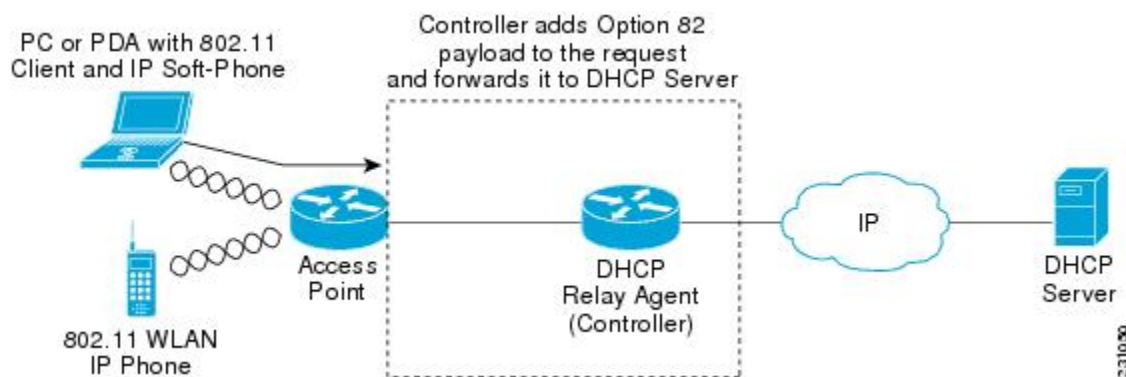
Controller adds Option 82 payload to the request and forwards it to DHCP Server

PC or PDA with 802.11 Client and IP Soft-Phone

Access Point

802.11 WLAN IP Phone

DHCP Relay Agent (Controller)

IP

DHCP Server

231050